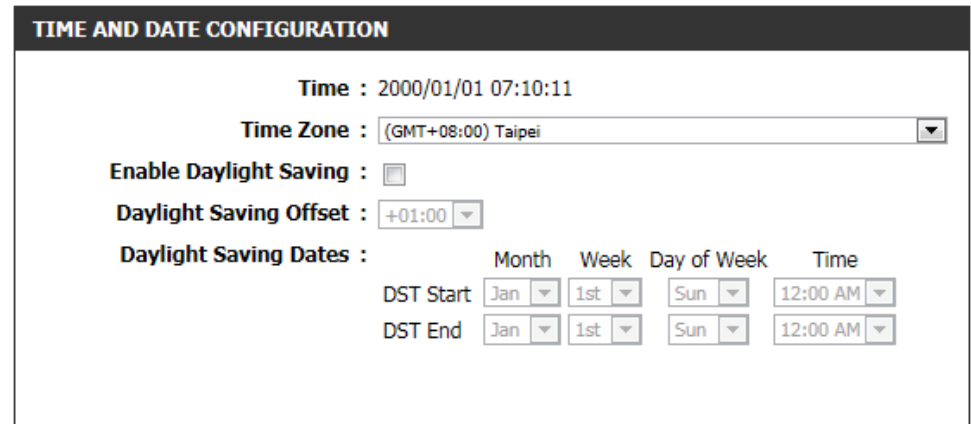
TIME AND DATE CONFIGURATION

Time : 2000/01/01 07:10:11

Time Zone : (GMT+08:00) Taipei

Enable Daylight Saving :

Daylight Saving Offset : +01:00

Daylight Saving Dates :

| | Month | Week | Day of Week | Time |
|---|---|---|---|---|
| DST Start | Jan | 1st | Sun | 12:00 AM |
| DST End | Jan | 1st | Sun | 12:00 AM |